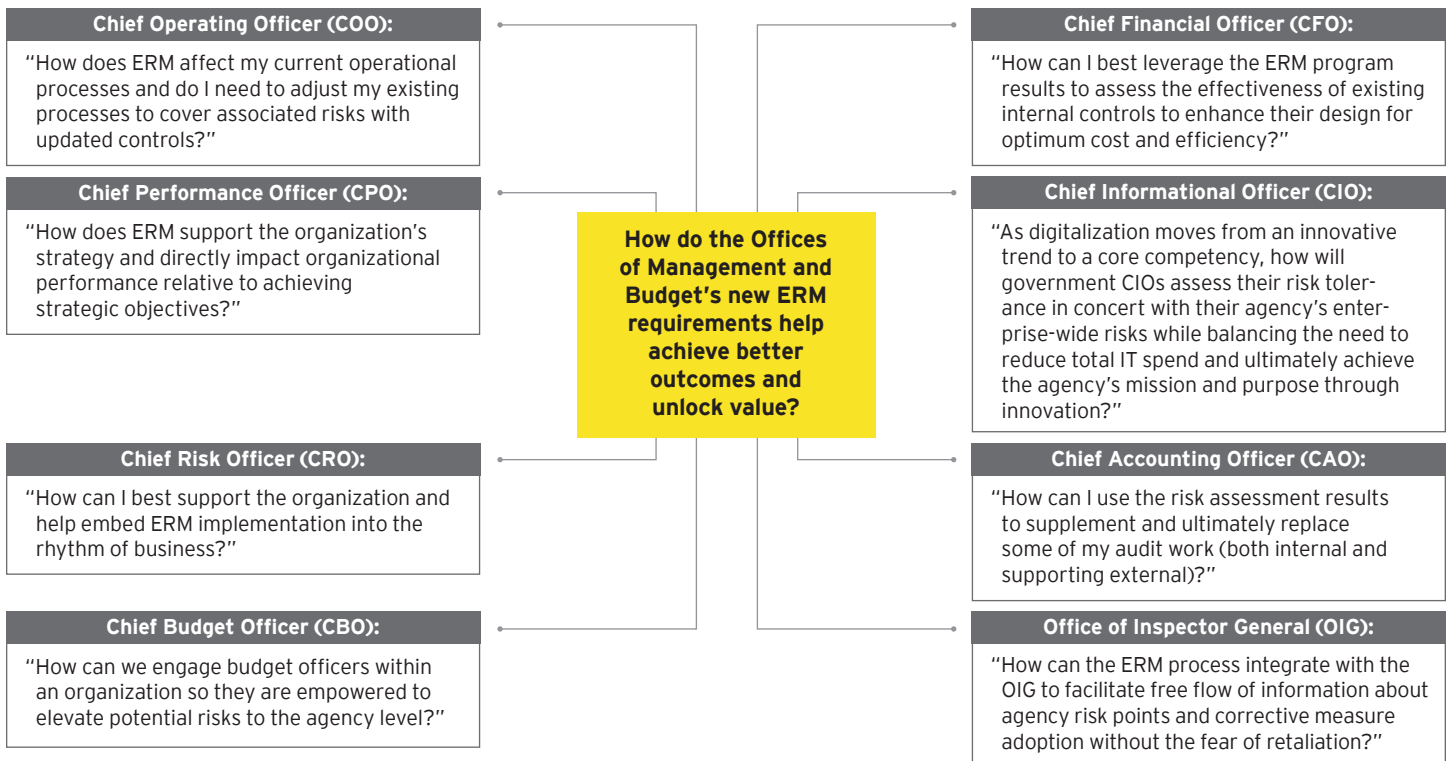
How do the Offices of Management and Budget's new ERM requirements help achieve better outcomes and unlock value?

Chief Operating Officer (COO):
"How does ERM affect my current operational processes and do I need to adjust my existing processes to cover associated risks with updated controls?"

Chief Performance Officer (CPO):
"How does ERM support the organization's strategy and directly impact organizational performance relative to achieving strategic objectives?"

Chief Risk Officer (CRO):
"How can I best support the organization and help embed ERM implementation into the rhythm of business?"

Chief Budget Officer (CBO):
"How can we engage budget officers within an organization so they are empowered to elevate potential risks to the agency level?"

Chief Financial Officer (CFO):
"How can I best leverage the ERM program results to assess the effectiveness of existing internal controls to enhance their design for optimum cost and efficiency?"

Chief Informational Officer (CIO):
"As digitalization moves from an innovative trend to a core competency, how will government CIOs assess their risk tolerance in concert with their agency's enterprise-wide risks while balancing the need to reduce total IT spend and ultimately achieve the agency's mission and purpose through innovation?"

Chief Accounting Officer (CAO):
"How can I use the risk assessment results to supplement and ultimately replace some of my audit work (both internal and supporting external)?"

Office of Inspector General (OIG):
"How can the ERM process integrate with the OIG to facilitate free flow of information about agency risk points and corrective measure adoption without the fear of retaliation?"